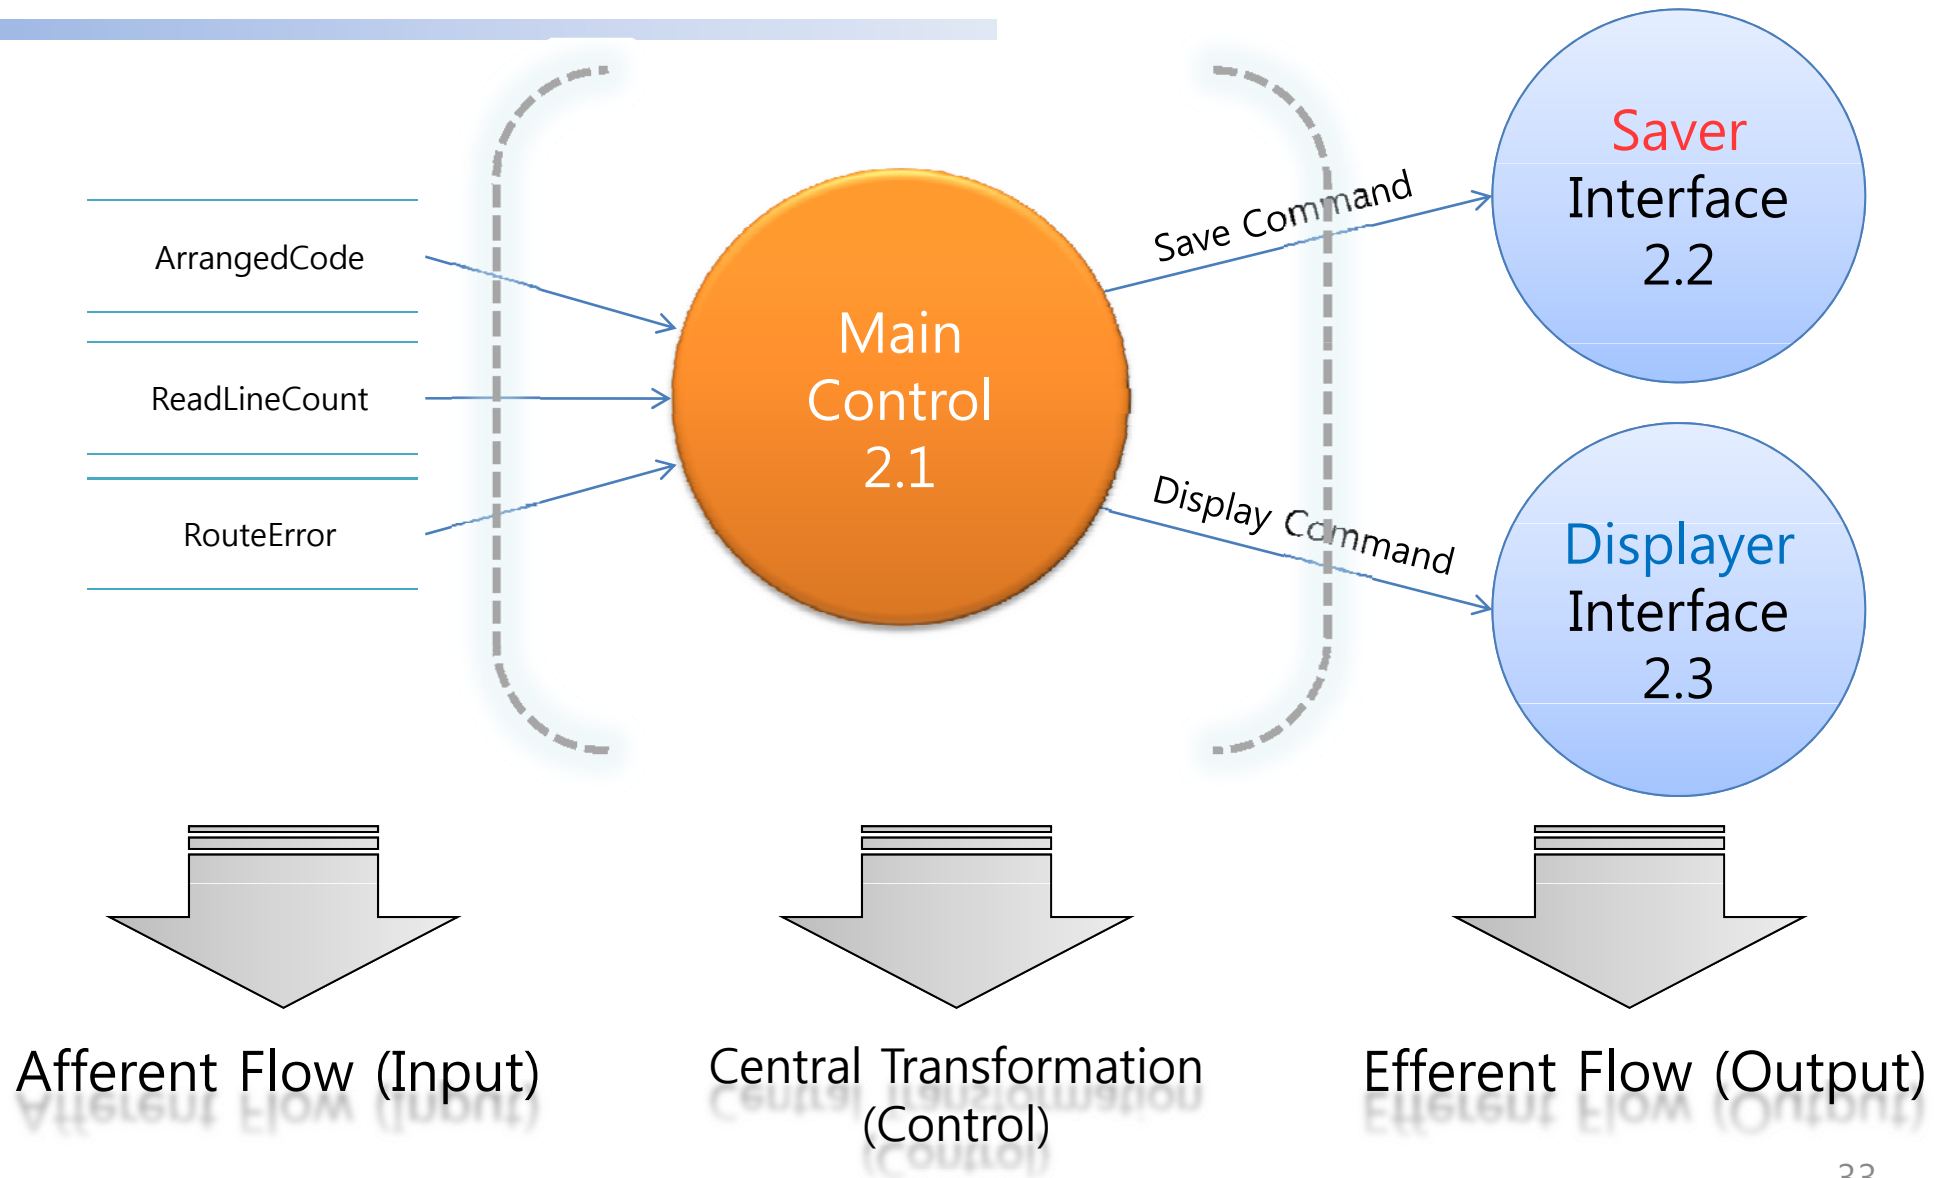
ArrangedCode

ReadLineCount

RouteError

Main Control 2.1

Save Command

Display Command

Saver Interface 2.2

Displayer Interface 2.3

Afferent Flow (Input)

Central Transformation (Control)

Efferent Flow (Output)

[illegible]